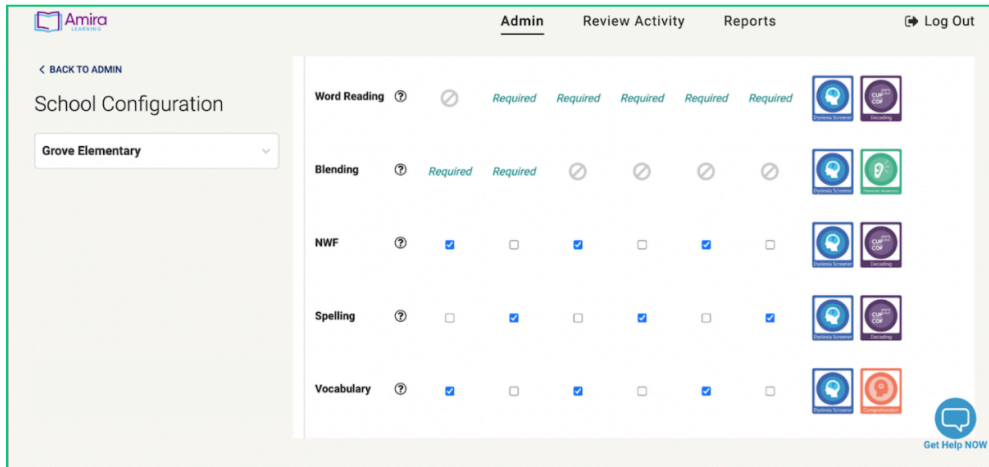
Amira LEARNING

Admin Review Activity Reports Log Out

< BACK TO ADMIN

School Configuration

Grove Elementary

| | | | | | | | |
|---|---|---|---|---|---|---|---|
| Word Reading | | Required | Required | Required | Required | Required | Dyslexia Screener, Decoding |
| Blending | Required | Required | | | | | Dyslexia Screener, Phonemic Awareness |
| NWF | ☑ | ☐ | ☑ | ☐ | ☑ | ☐ | Dyslexia Screener, Decoding |
| Spelling | ☐ | ☑ | ☐ | ☑ | ☐ | ☑ | Dyslexia Screener, Decoding |
| Vocabulary | ☑ | ☐ | ☑ | ☐ | ☑ | ☐ | Dyslexia Screener, Comprehension |

Get Help NOW